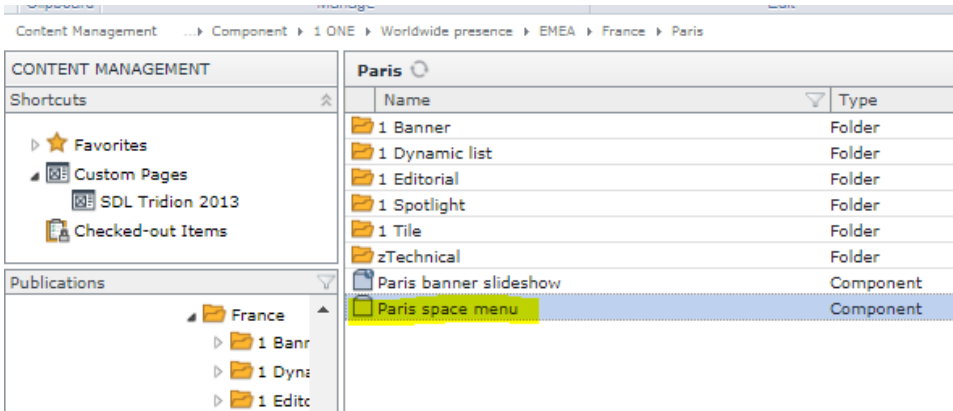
Content Management ...▸ Component ▸ 1 ONE ▸ Worldwide presence ▸ EMEA ▸ France ▸ Paris

CONTENT MANAGEMENT

Shortcuts

Favorites
Custom Pages
SDL Tridion 2013
Checked-out Items

Publications

France
1 Banr
1 Dyna
1 Editc

Paris

| Name | Type |
|---|---|
| 1 Banner | Folder |
| 1 Dynamic list | Folder |
| 1 Editorial | Folder |
| 1 Spotlight | Folder |
| 1 Tile | Folder |
| zTechnical | Folder |
| Paris banner slideshow | Component |
| Paris space menu | Component |